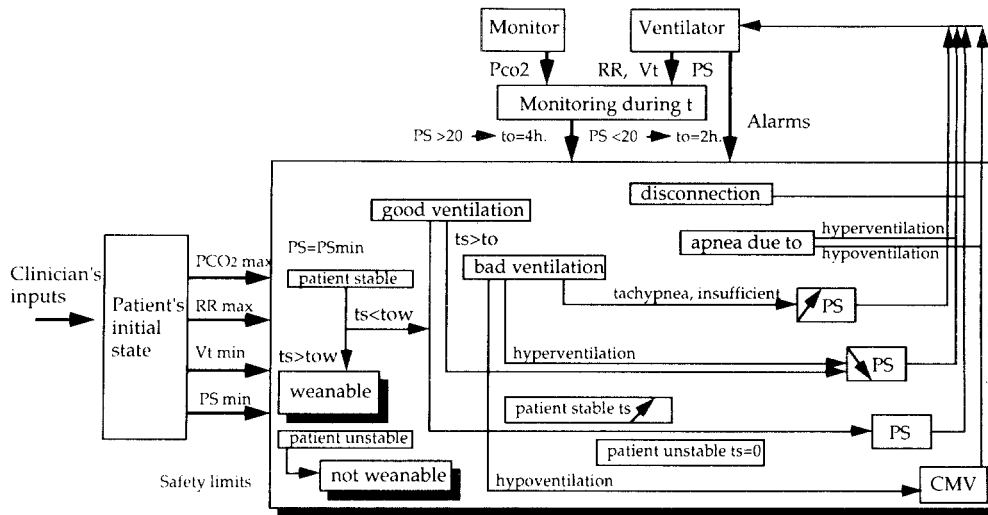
Monitor

Ventilator

Pco2

RR, Vt

PS

Monitoring during t

PS >20 → to=4h.

PS <20 → to=2h.

Alarms

disconnection

good ventilation

apnea due to

hyperventilation

hypoventilation

PS=PSmin

ts>to

bad ventilation

Clinician's inputs

Patient's initial state

PCO2 max

RR max

Vt min

PS min

patient stable

ts<tow

ts>tow

tachypnea, insufficient

PS

hyperventilation

PS

weanable

patient stable ts

patient unstable

PS

patient unstable ts=0

not weanable

Safety limits

hypoventilation

CMV